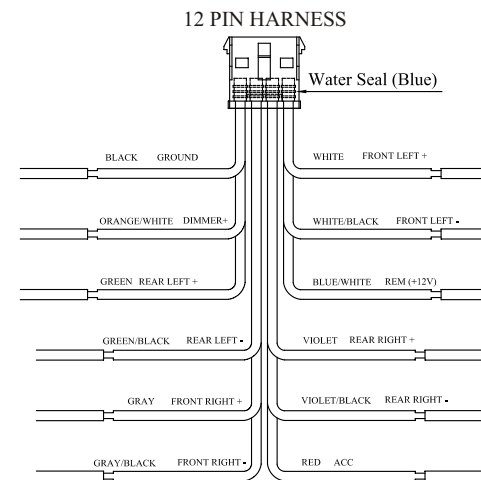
12 PIN HARNESS

Water Seal (Blue)

BLACK GROUND

ORANGE/WHITE DIMMER+

GREEN REAR LEFT +

GREEN/BLACK REAR LEFT -

GRAY FRONT RIGHT +

GRAY/BLACK FRONT RIGHT -

WHITE FRONT LEFT +

WHITE/BLACK FRONT LEFT -

BLUE/WHITE REM (+12V)

VIOLET REAR RIGHT +

VIOLET/BLACK REAR RIGHT -

RED ACC